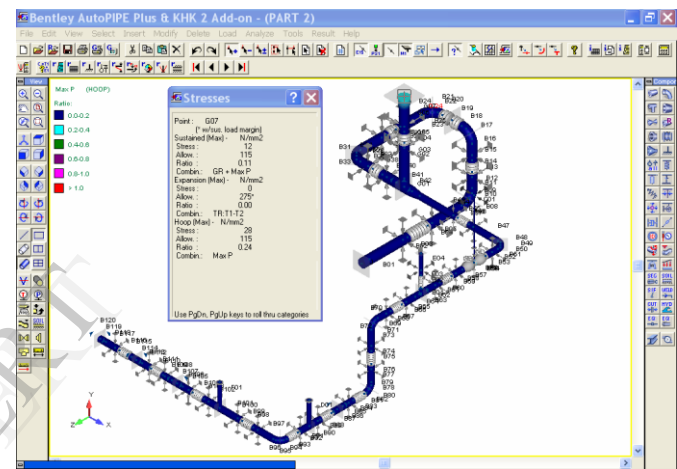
Bentley AutoPIPE Plus & KHK 2 Add-on - (PART 2)

File Edit View Select Insert Modify Delete Load Analyze Tools Result Help

View

Max P (HOOP)
Ratio:
0.0-0.2
0.2-0.4
0.4-0.6
0.6-0.8
0.8-1.0
> 1.0

Stresses

Point : G07
[* w/sus. load margin]
Sustained (Max) - N/mm2
Stress : 12
Allow. : 115
Ratio : 0.11
Combin.: GR + Max P
Expansion (Max) - N/mm2
Stress : 0
Allow. : 275*
Ratio : 0.00
Combin.: TR:T1-T2
Hoop (Max) - N/mm2
Stress : 28
Allow. : 115
Ratio : 0.24
Combin.: Max P

Use PgDn, PgUp keys to roll thru categories

Compon

B24 B21 B19 B18 B17 B16 B15 B14 B13 B12 B11 B10 B08 B41 B33 G02 G01 G07 B47 B48 B49 B50 B51 B53 B57 B59 B60 B61 B01 B02 B04 B72 B73 B74 B75 B76 B78 B79 B80 B81 B83 B84 B85 B87 B90 B91 B93 B95 B96 B97 B98 B99 B100 B101 B102 B103 B104 B105 B106 B107 B108 B109 B110 B112 B113 B114 B115 B116 B117 B118 B119 B120

Y
Z X